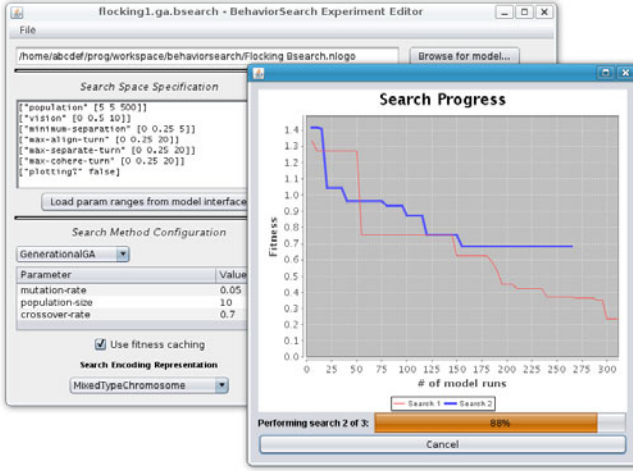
flocking1.ga.bsearch - BehaviorSearch Experiment Editor

File

/home/abcdef/prog/workspace/behaviorsearch/Flocking Bsearch.nlogo

Browse for model...

Search Space Specification

["population" [5 5 500]]
["vision" [0 0.5 10]]
["minimum-separation" [0 0.25 5]]
["max-align-turn" [0 0.25 20]]
["max-separate-turn" [0 0.25 20]]
["max-cohere-turn" [0 0.25 20]]
["plotting?" false]

Load param ranges from model interface

Search Method Configuration

GenerationalGA

| Parameter | Value |
|---|---|
| mutation-rate | 0.05 |
| population-size | 10 |
| crossover-rate | 0.7 |

Use fitness caching

Search Encoding Representation

MixedTypeChromosome

Search Progress

Fitness

1.4 1.3 1.2 1.1 1.0 0.9 0.8 0.7 0.6 0.5 0.4 0.3 0.2 0.1 0.0

0 25 50 75 100 125 150 175 200 225 250 275 300

# of model runs

Search 1 Search 2

Performing search 2 of 3:

88%

Cancel